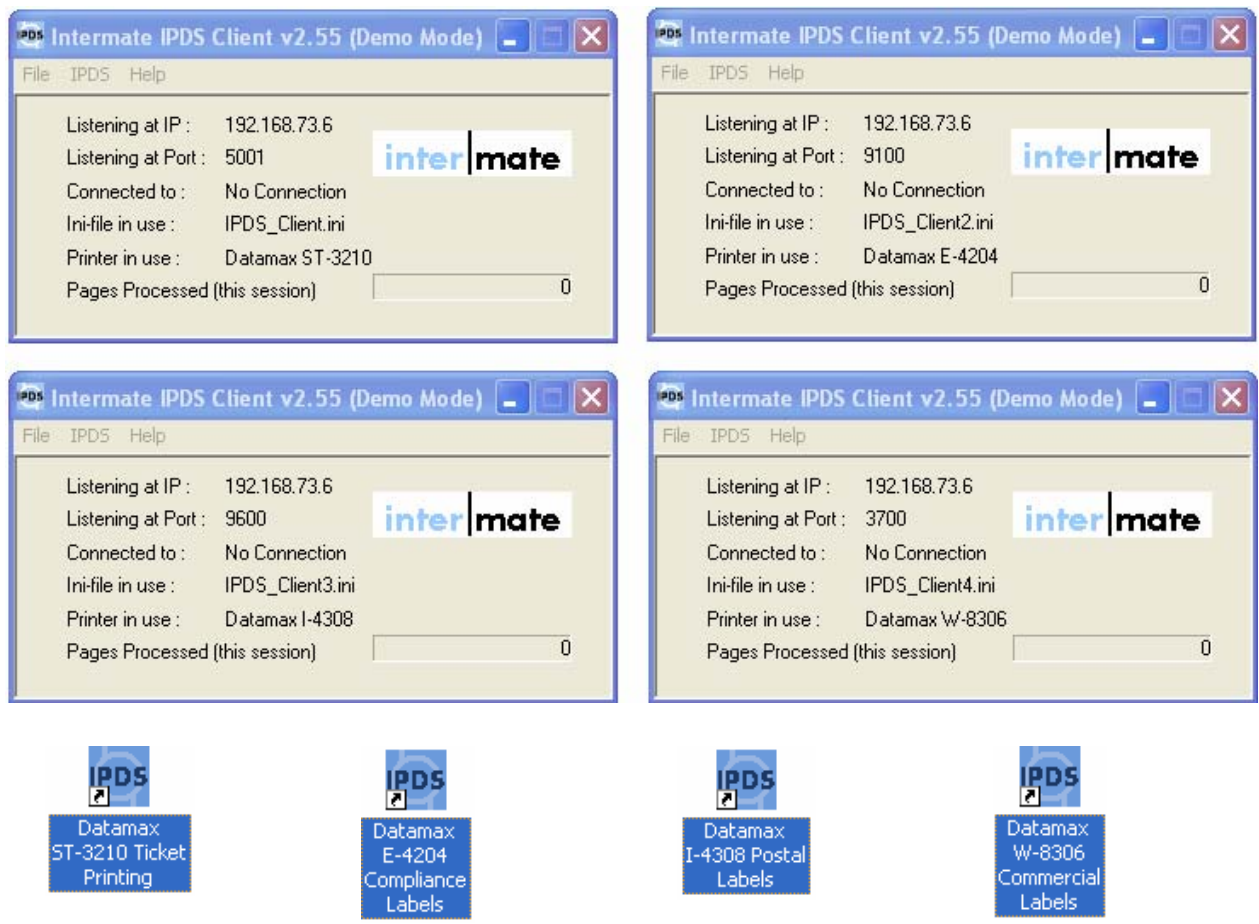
IPDS Intermate IPDS Client v2.55 (Demo Mode)

File IPDS Help

Listening at IP : 192.168.73.6
Listening at Port : 5001
Connected to : No Connection
Ini-file in use : IPDS_Client.ini
Printer in use : Datamax ST-3210
Pages Processed (this session) 0

inter mate

IPDS Intermate IPDS Client v2.55 (Demo Mode)

File IPDS Help

Listening at IP : 192.168.73.6
Listening at Port : 9100
Connected to : No Connection
Ini-file in use : IPDS_Client2.ini
Printer in use : Datamax E-4204
Pages Processed (this session) 0

inter mate

IPDS Intermate IPDS Client v2.55 (Demo Mode)

File IPDS Help

Listening at IP : 192.168.73.6
Listening at Port : 9600
Connected to : No Connection
Ini-file in use : IPDS_Client3.ini
Printer in use : Datamax I-4308
Pages Processed (this session) 0

inter mate

IPDS Intermate IPDS Client v2.55 (Demo Mode)

File IPDS Help

Listening at IP : 192.168.73.6
Listening at Port : 3700
Connected to : No Connection
Ini-file in use : IPDS_Client4.ini
Printer in use : Datamax W-8306
Pages Processed (this session) 0

inter mate

IPDS
Datamax ST-3210 Ticket Printing

IPDS
Datamax E-4204 Compliance Labels

IPDS
Datamax I-4308 Postal Labels

IPDS
Datamax W-8306 Commercial Labels